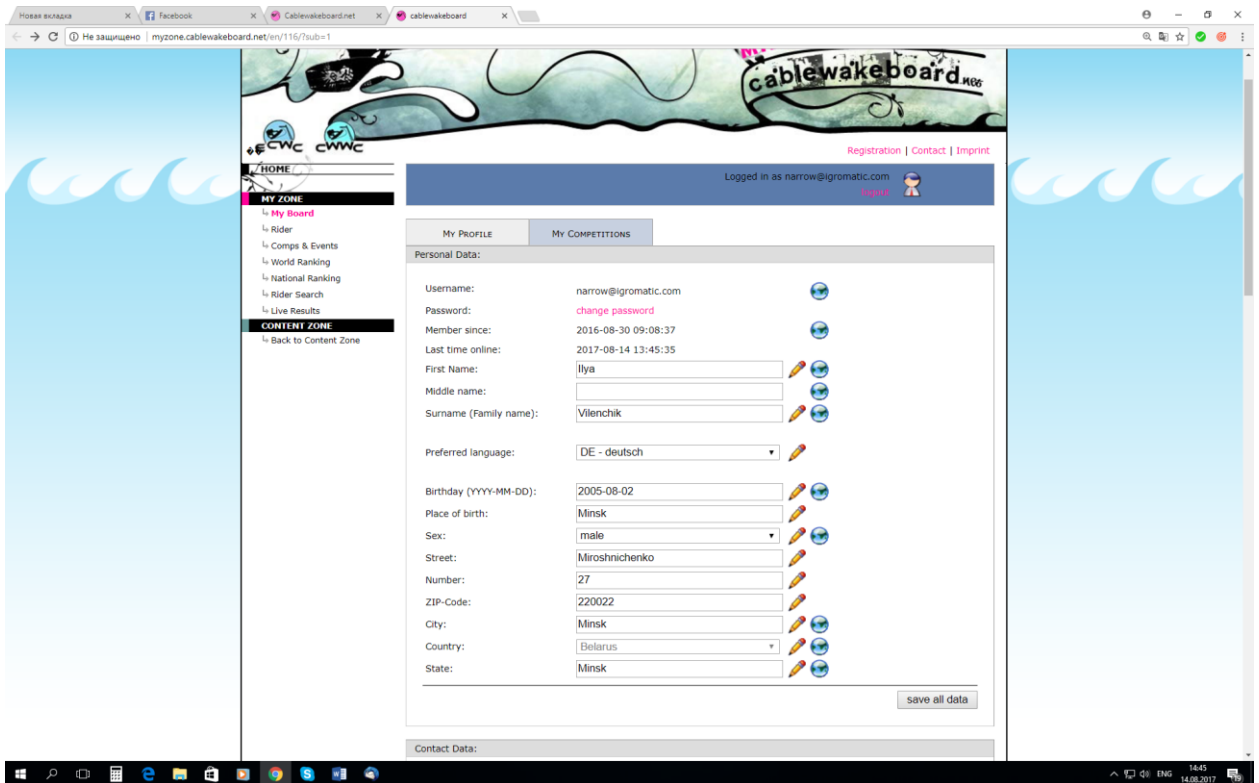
Новая вкладка
Facebook
Cablewakeboard.net
cablewakeboard

Не защищено | myzone.cablewakeboard.net/en/116/?sub=1

cablewakeboard.net

CWC CWWC

Registration | Contact | Imprint

HOME
MY ZONE
My Board
Rider
Comps & Events
World Ranking
National Ranking
Rider Search
Live Results
CONTENT ZONE
Back to Content Zone

Logged in as narrow@igromatic.com
logout

MY PROFILE
MY COMPETITIONS

Personal Data:

| | |
|---|---|
| Username: | narrow@igromatic.com |
| Password: | change password |
| Member since: | 2016-08-30 09:08:37 |
| Last time online: | 2017-08-14 13:45:35 |
| First Name: | Ilya |
| Middle name: | |
| Surname (Family name): | Vilenchik |
| Preferred language: | DE - deutsch |
| Birthday (YYYY-MM-DD): | 2005-08-02 |
| Place of birth: | Minsk |
| Sex: | male |
| Street: | Miroshnichenko |
| Number: | 27 |
| ZIP-Code: | 220022 |
| City: | Minsk |
| Country: | Belarus |
| State: | Minsk |

save all data

Contact Data:

ENG 14:45 14.08.2017